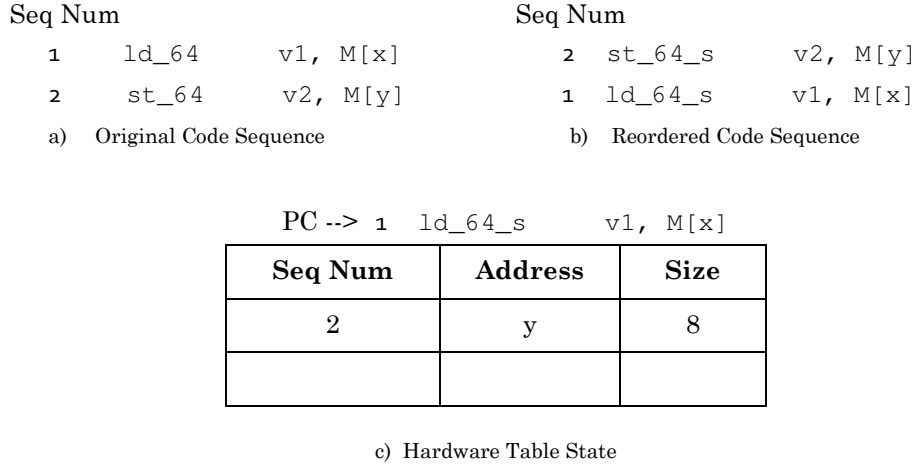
Seq Num
1 ld_64 v1, M[x]
2 st_64 v2, M[y]
a) Original Code Sequence

Seq Num
2 st_64_s v2, M[y]
1 ld_64_s v1, M[x]
b) Reordered Code Sequence

PC --> 1 ld_64_s v1, M[x]

| Seq Num | Address | Size |
|---|---|---|
| 2 | y | 8 |
| | | |

c) Hardware Table State